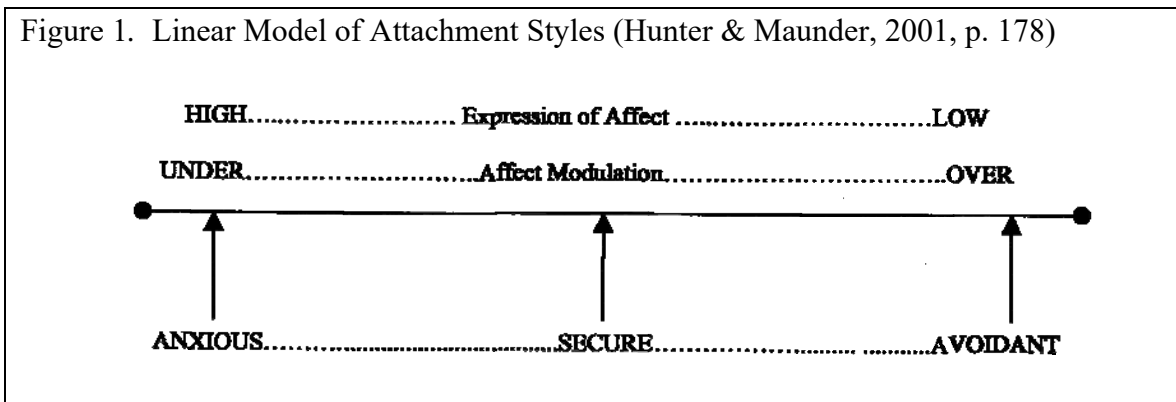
Figure 1. Linear Model of Attachment Styles (Hunter & Maunder, 2001, p. 178)

HIGH........................ Expression of Affect ............................LOW

UNDER.........................Affect Modulation...............................OVER

ANXIOUS...................................SECURE............................ ..........AVOIDANT